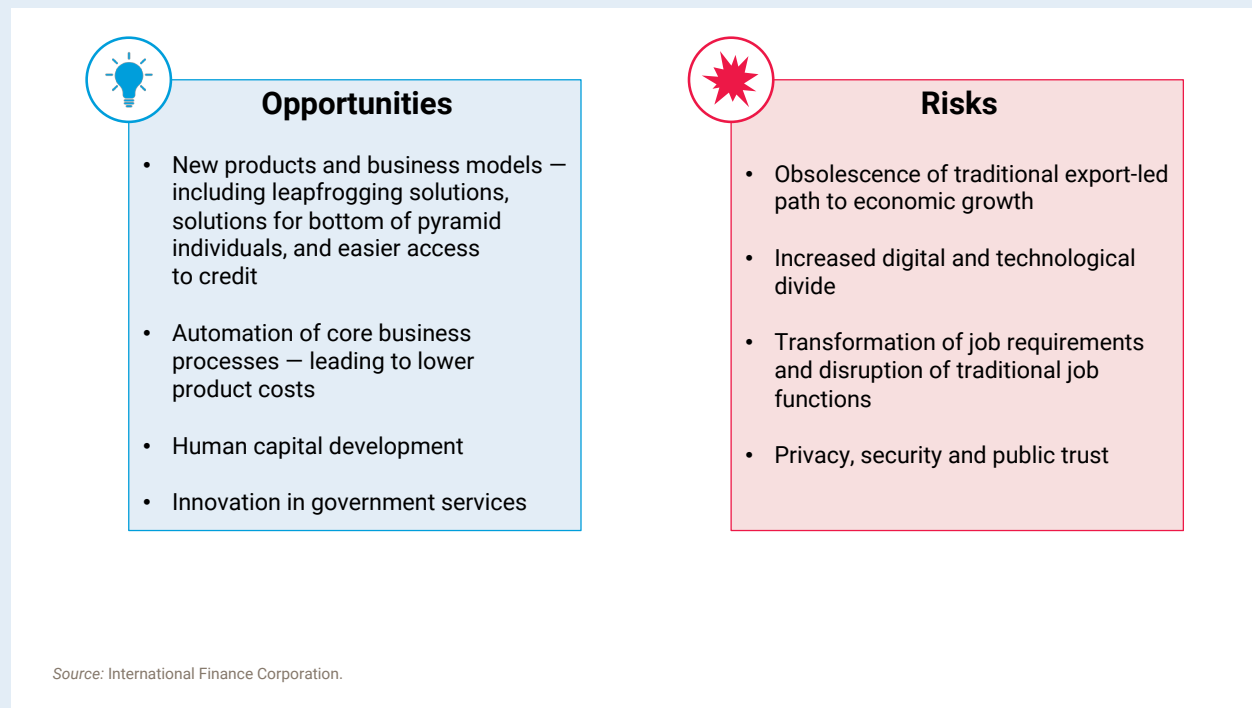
Opportunities

- New products and business models — including leapfrogging solutions, solutions for bottom of pyramid individuals, and easier access to credit
- Automation of core business processes — leading to lower product costs
- Human capital development
- Innovation in government services

Risks

- Obsolescence of traditional export-led path to economic growth
- Increased digital and technological divide
- Transformation of job requirements and disruption of traditional job functions
- Privacy, security and public trust

Source: International Finance Corporation.